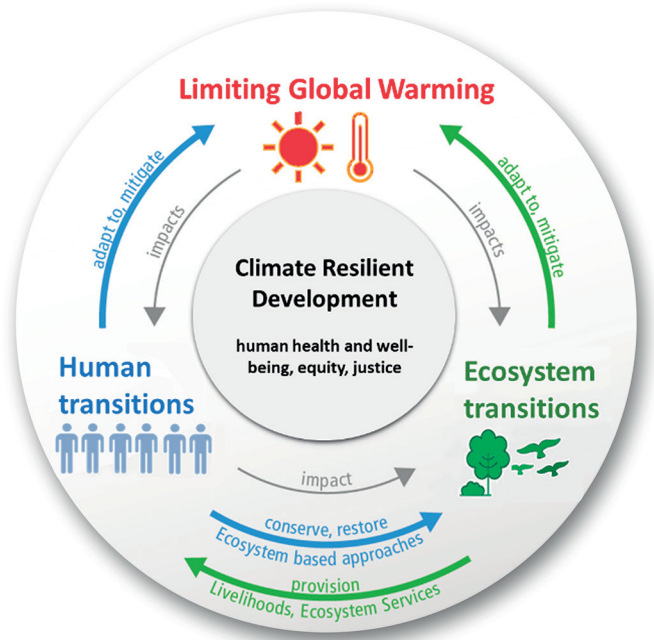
Limiting Global Warming

adapt to, mitigate

impacts

impacts

adapt to, mitigate

Climate Resilient Development

human health and well-being, equity, justice

Human transitions

Ecosystem transitions

impact

conserve, restore
Ecosystem based approaches

provision
Livelihoods, Ecosystem Services